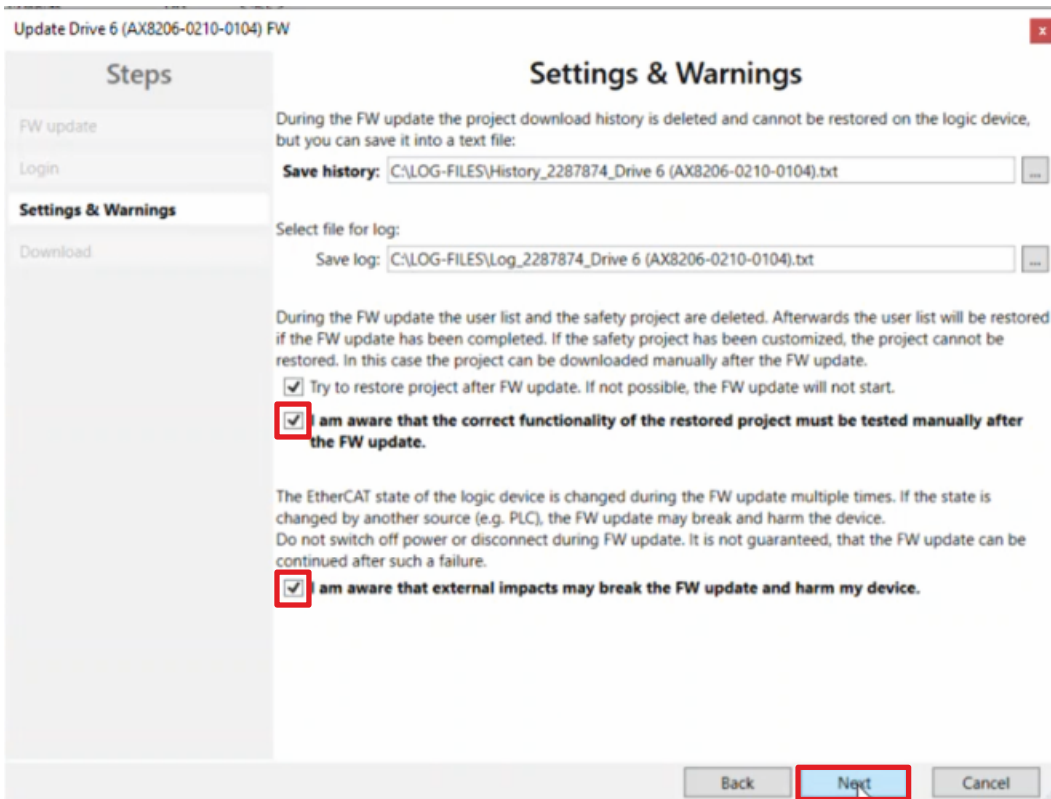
Update Drive 6 (AX8206-0210-0104) FW

Steps

FW update

Login

Settings & Warnings

Download

Settings & Warnings

During the FW update the project download history is deleted and cannot be restored on the logic device, but you can save it into a text file:

Save history: C:\LOG-FILES\History_2287874_Drive 6 (AX8206-0210-0104).txt ...

Select file for log:

Save log: C:\LOG-FILES\Log_2287874_Drive 6 (AX8206-0210-0104).txt ...

During the FW update the user list and the safety project are deleted. Afterwards the user list will be restored if the FW update has been completed. If the safety project has been customized, the project cannot be restored. In this case the project can be downloaded manually after the FW update.

Try to restore project after FW update. If not possible, the FW update will not start.

I am aware that the correct functionality of the restored project must be tested manually after the FW update.

The EtherCAT state of the logic device is changed during the FW update multiple times. If the state is changed by another source (e.g. PLC), the FW update may break and harm the device.
Do not switch off power or disconnect during FW update. It is not guaranteed, that the FW update can be continued after such a failure.

I am aware that external impacts may break the FW update and harm my device.

Back Next Cancel